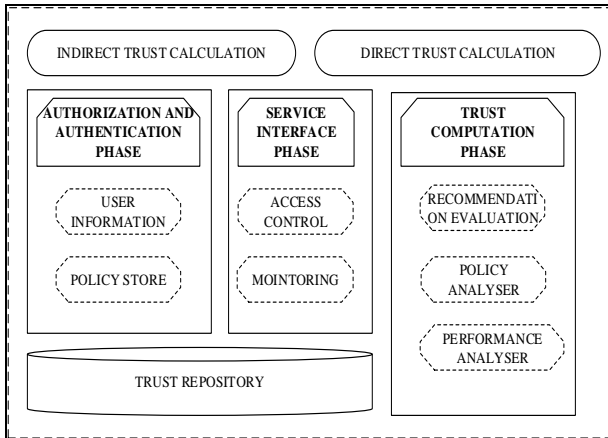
INDIRECT TRUST CALCULATION

DIRECT TRUST CALCULATION

AUTHORIZATION AND AUTHENTICATION PHASE

USER INFORMATION

POLICY STORE

SERVICE INTERFACE PHASE

ACCESS CONTROL

MOINTORING

TRUST COMPUTATION PHASE

RECOMMENDATI ON EVALUATION

POLICY ANALYSER

PERFORMANCE ANALYSER

TRUST REPOSITORY